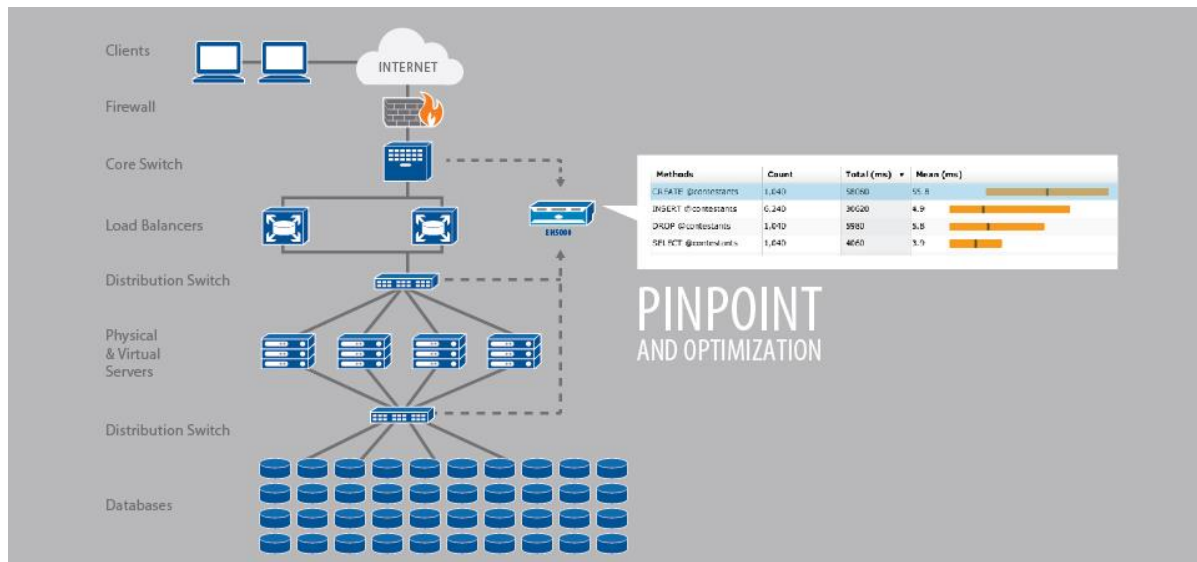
Clients

INTERNET

Firewall

Core Switch

Load Balancers

EH5000

Distribution Switch

Physical & Virtual Servers

Distribution Switch

Databases

| Methods | Count | Total (ms) ▼ | Mean (ms) |
|---|---|---|---|
| CREATE @contestants | 1,040 | 58060 | 55.8 |
| INSERT @contestants | 6,240 | 30620 | 4.9 |
| DROP @contestants | 1,040 | 5980 | 5.8 |
| SELECT @contestants | 1,040 | 4060 | 3.9 |

PINPOINT
AND OPTIMIZATION